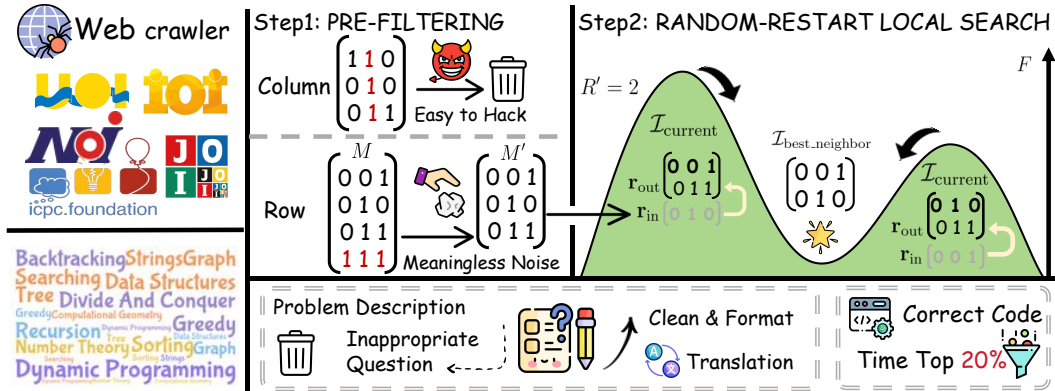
Web crawler

icpc.foundation

Backtracking Strings Graph
Searching Data Structures
Tree Divide And Conquer
Greedy Computational Geometry
Recursion Dynamic Programming Greedy
Number Theory Sorting Graph
Searching Sorting Strings
Dynamic Programming

Step1: PRE-FILTERING

Column $\begin{pmatrix} 1 & 1 & 0 \\ 0 & 1 & 0 \\ 0 & 1 & 1 \end{pmatrix}$ Easy to Hack

Row $M$ $\begin{pmatrix} 0 & 0 & 1 \\ 0 & 1 & 0 \\ 0 & 1 & 1 \\ 1 & 1 & 1 \end{pmatrix}$ Meaningless Noise $M'$ $\begin{pmatrix} 0 & 0 & 1 \\ 0 & 1 & 0 \\ 0 & 1 & 1 \end{pmatrix}$

Step2: RANDOM-RESTART LOCAL SEARCH

$R' = 2$

$F$

$\mathcal{I}_{\text{current}}$
$\mathbf{r}_{\text{out}}$ $\begin{pmatrix} 0 & 0 & 1 \\ 0 & 1 & 1 \end{pmatrix}$
$\mathbf{r}_{\text{in}}$ $(0\ 1\ 0)$

$\mathcal{I}_{\text{best\_neighbor}}$
$\begin{pmatrix} 0 & 0 & 1 \\ 0 & 1 & 0 \end{pmatrix}$

$\mathcal{I}_{\text{current}}$
$\mathbf{r}_{\text{out}}$ $\begin{pmatrix} 0 & 1 & 0 \\ 0 & 1 & 1 \end{pmatrix}$
$\mathbf{r}_{\text{in}}$ $(0\ 0\ 1)$

Problem Description

Inappropriate Question

Clean & Format

Translation

Correct Code

Time Top 20%